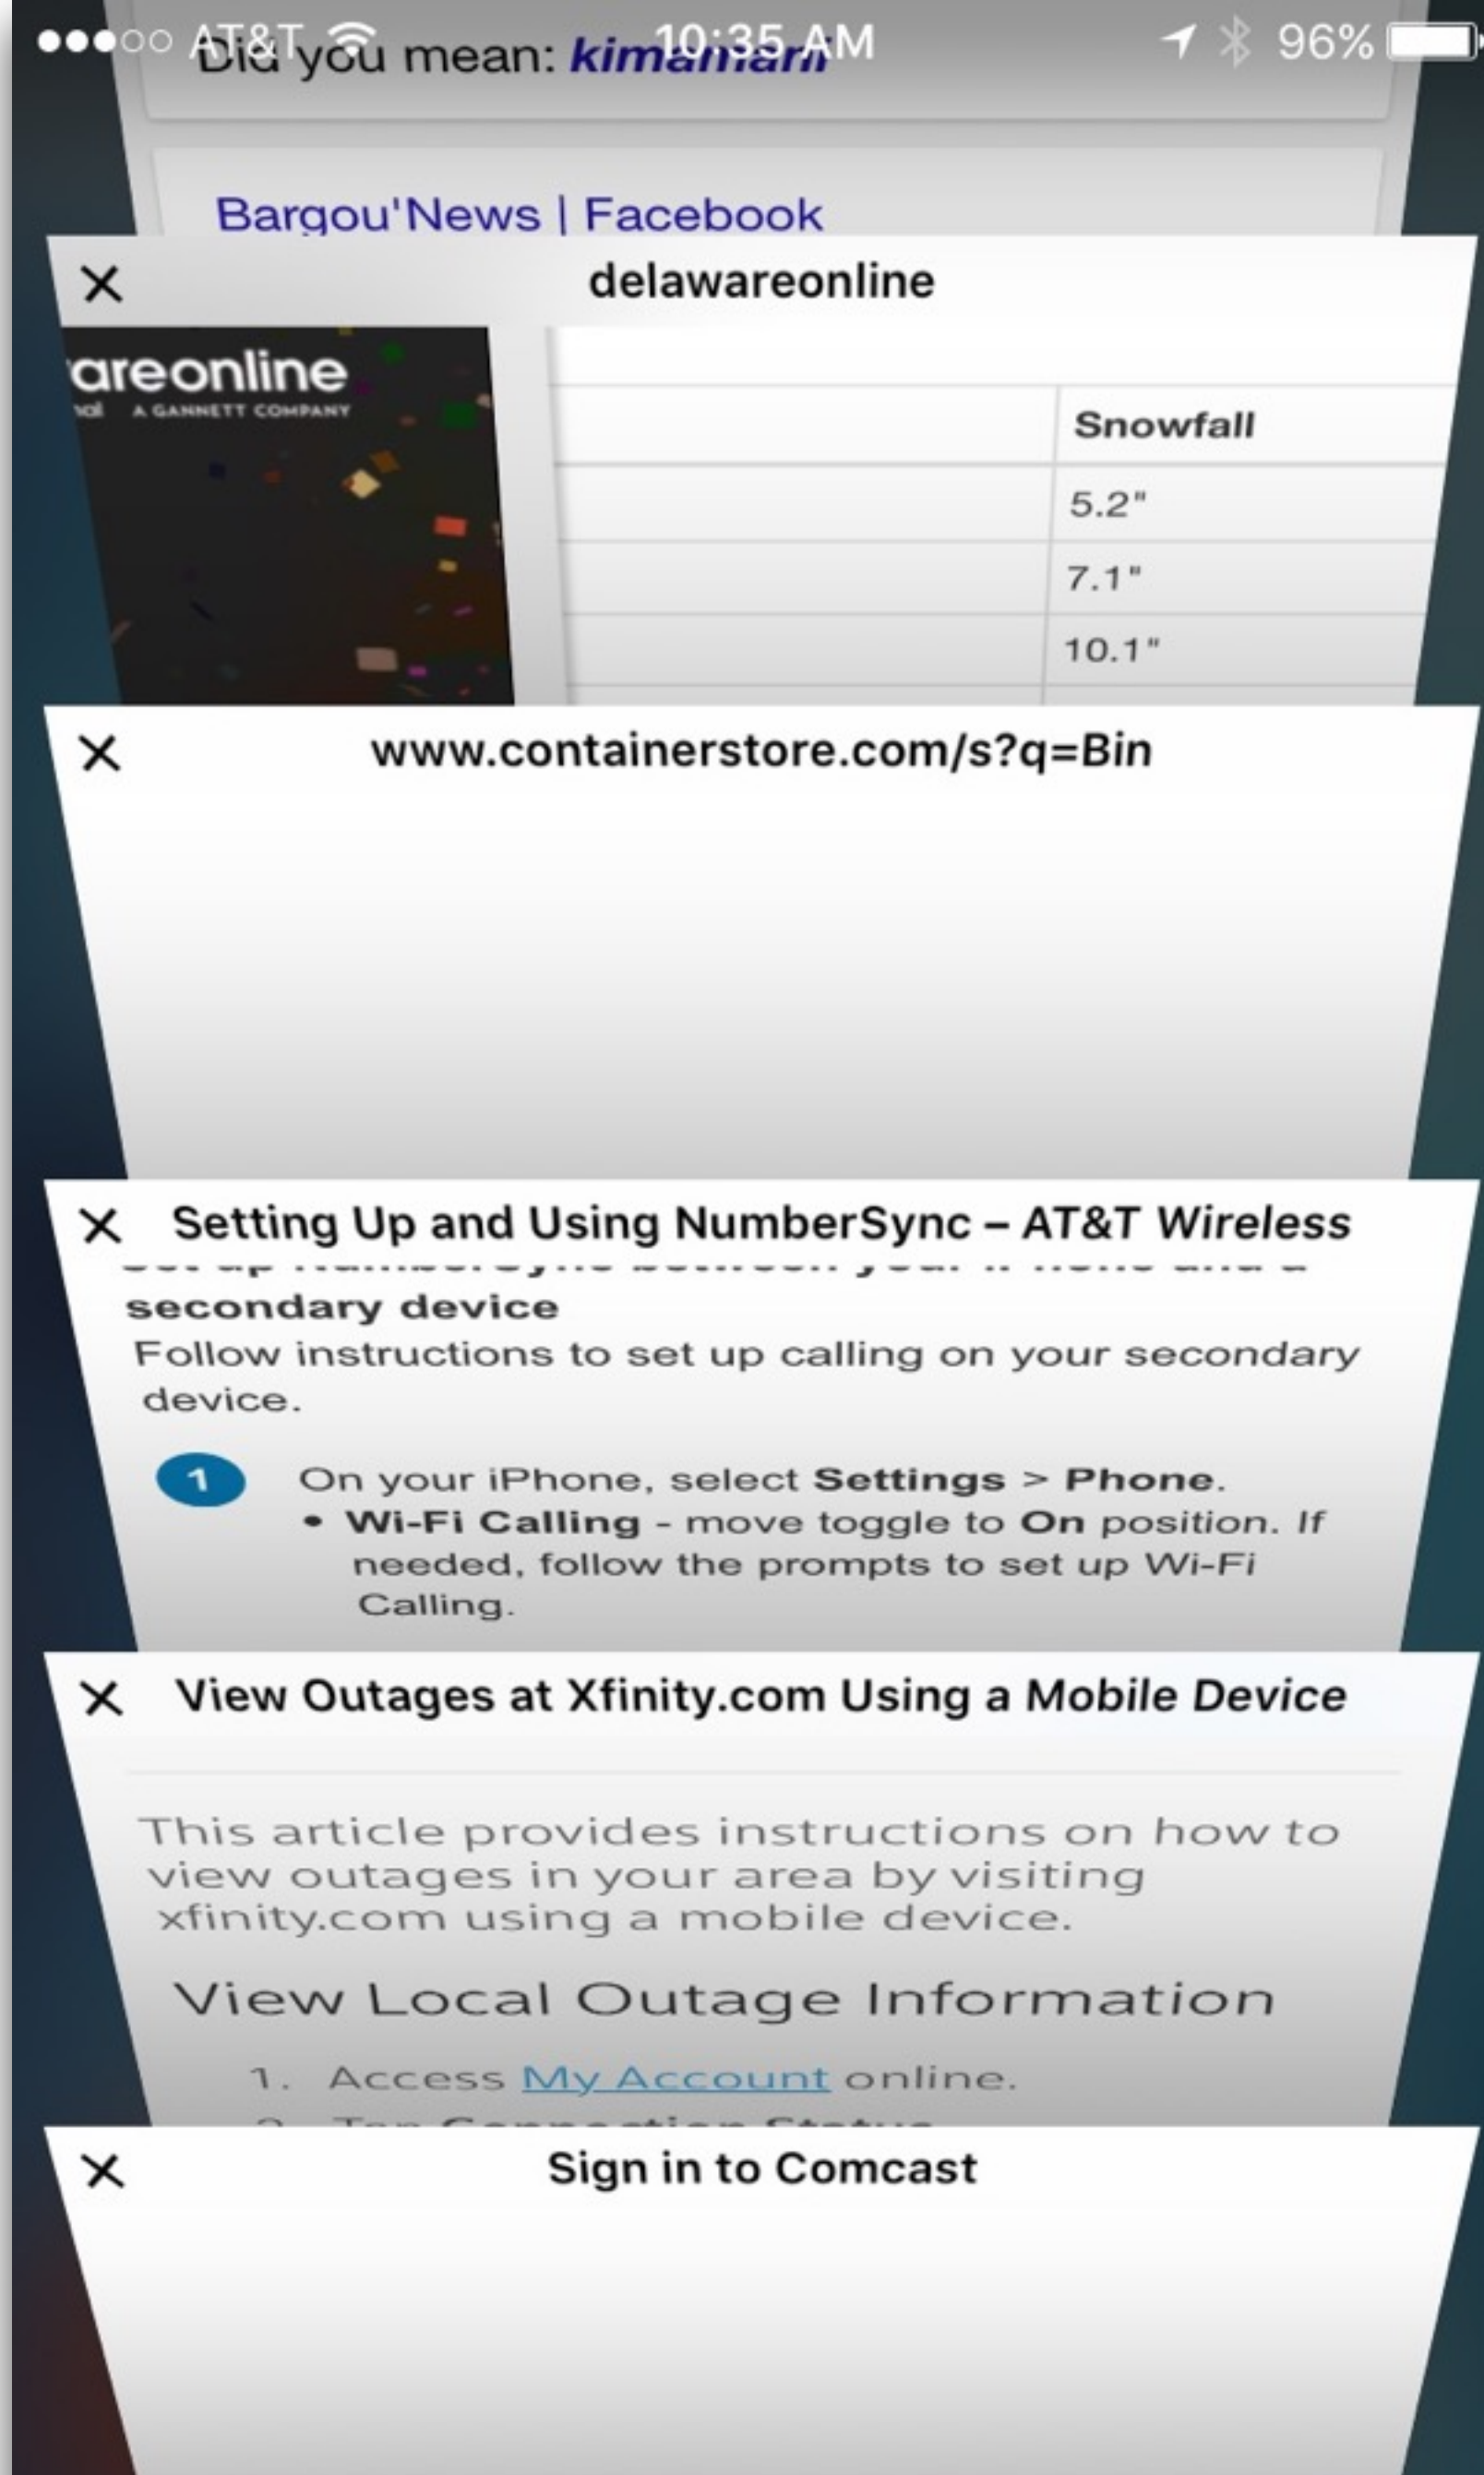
●●●○○ AT&T 10:35 AM 96%

Did you mean: kimamari

Bargou'News | Facebook

×

delawareonline

areonline
A GANNETT COMPANY

| | Snowfall |
|---|---|
| | 5.2" |
| | 7.1" |
| | 10.1" |

×

www.containerstore.com/s?q=Bin

×

Setting Up and Using NumberSync – AT&T Wireless

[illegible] secondary device

Follow instructions to set up calling on your secondary device.

1 On your iPhone, select Settings > Phone.
• Wi-Fi Calling - move toggle to On position. If needed, follow the prompts to set up Wi-Fi Calling.

×

View Outages at Xfinity.com Using a Mobile Device

This article provides instructions on how to view outages in your area by visiting xfinity.com using a mobile device.

View Local Outage Information

1. Access My Account online.
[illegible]

×

Sign in to Comcast